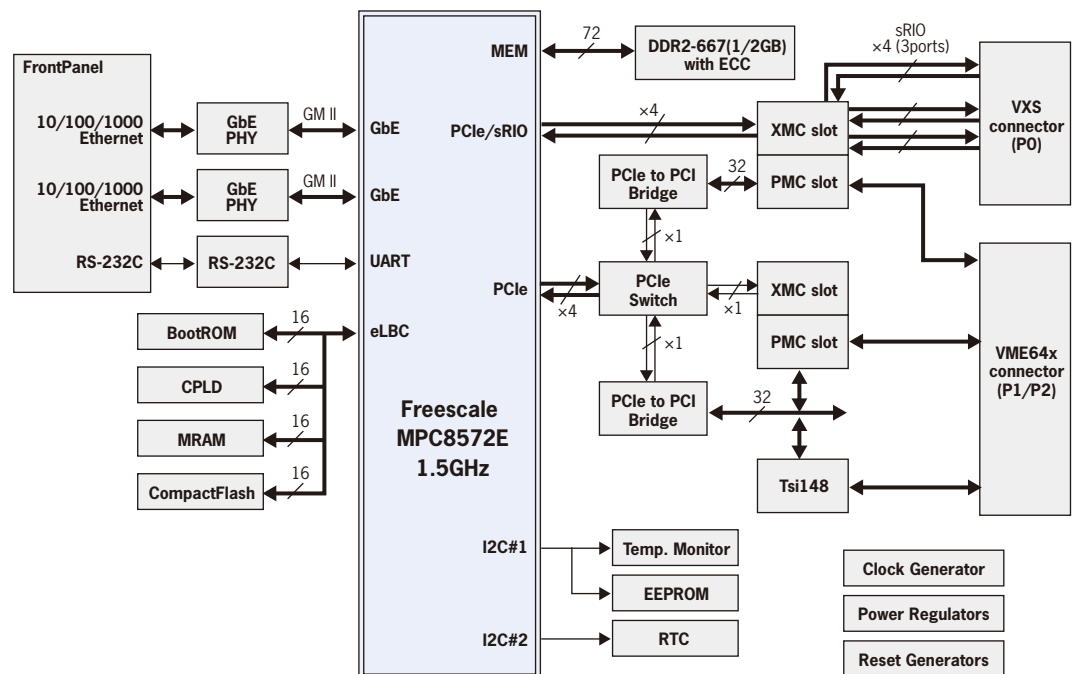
FrontPanel

10/100/1000 Ethernet

10/100/1000 Ethernet

RS-232C

GbE PHY

GbE PHY

RS-232C

GM II

GM II

BootROM

CPLD

MRAM

CompactFlash

16

16

16

16

GbE

GbE

UART

eLBC

MEM

PCIe/sRIO

PCIe

Freescale MPC8572E 1.5GHz

I2C#1

I2C#2

72

DDR2-667(1/2GB) with ECC

×4

×4

sRIO ×4 (3ports)

XMC slot

PMC slot

VXS connector (P0)

PCIe to PCI Bridge

32

×1

PCIe Switch

×1

XMC slot

×1

PMC slot

VME64x connector (P1/P2)

PCIe to PCI Bridge

32

Tsi148

Temp. Monitor

EEPROM

RTC

Clock Generator

Power Regulators

Reset Generators